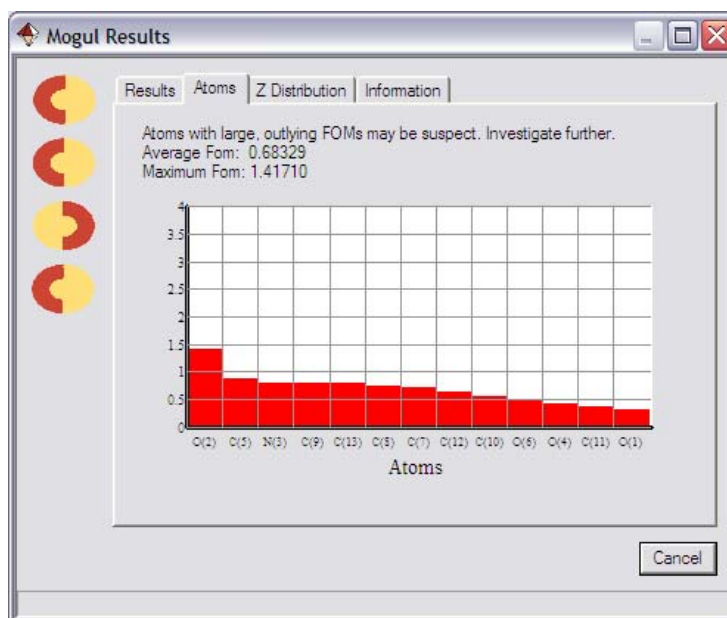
Mogul Results

Results | Atoms | Z Distribution | Information

Atoms with large, outlying FOMs may be suspect. Investigate further.
Average Fom: 0.68329
Maximum Fom: 1.41710

4
3.5
3
2.5
2
1.5
1
0.5
0

C(2) C(5) N(3) C(9) C(13) C(8) C(7) C(12) C(10) C(6) C(4) C(11) C(1)

Atoms

Cancel